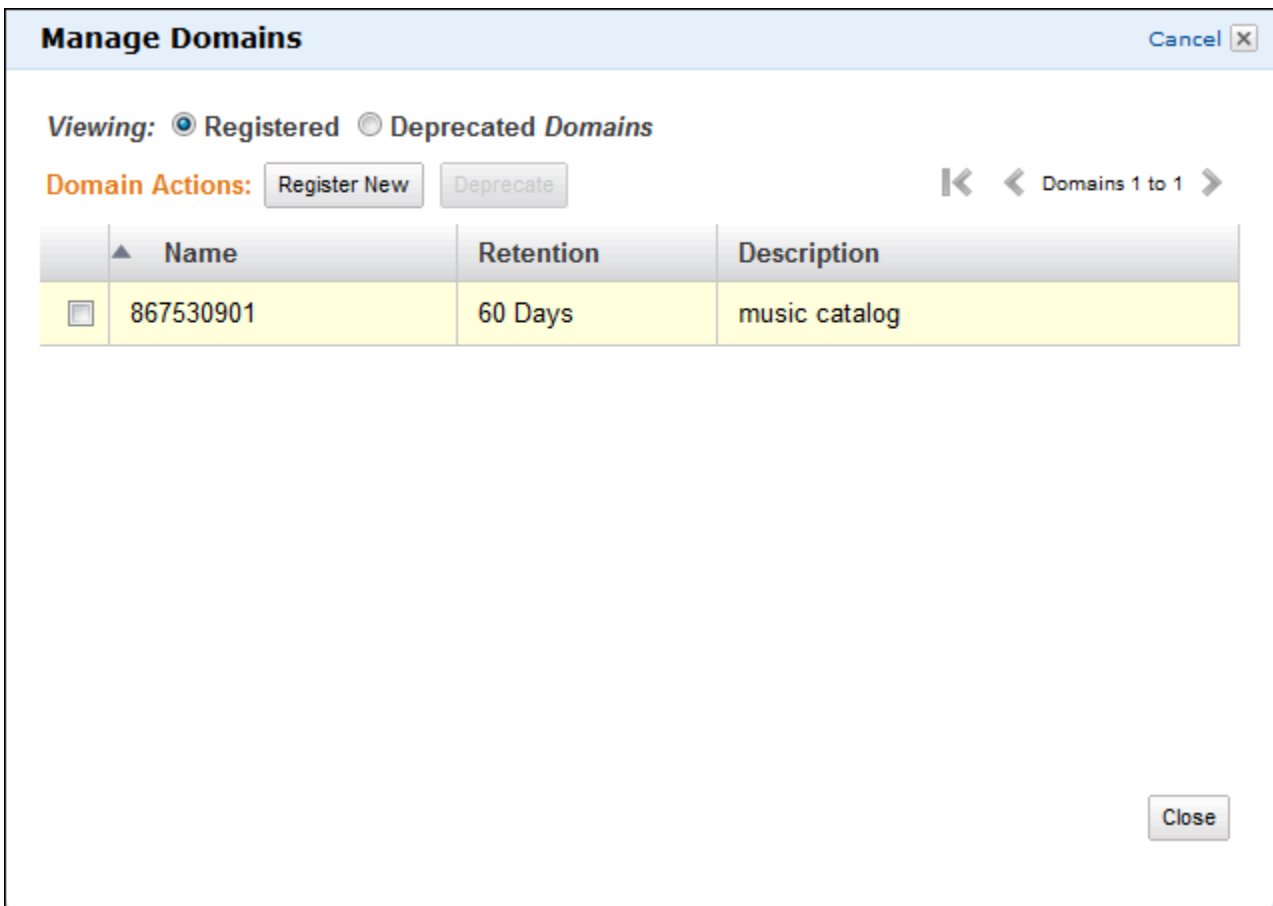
Manage Domains

Cancel

Viewing: Registered Deprecated Domains

Domain Actions: Register New Deprecate

Domains 1 to 1

| | Name | Retention | Description |
|---|---|---|---|
| | 867530901 | 60 Days | music catalog |

Close